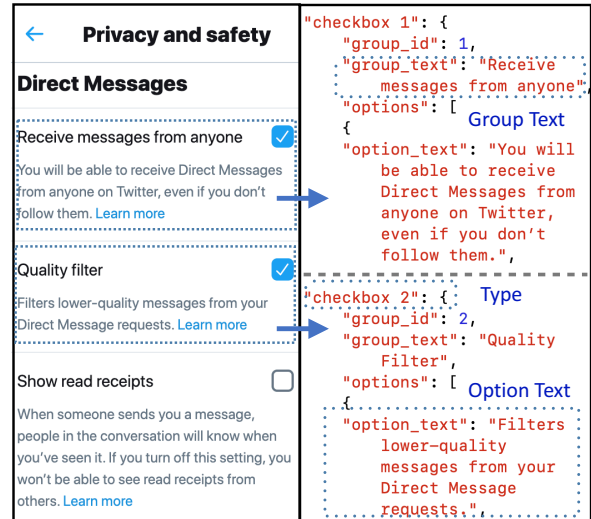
Privacy and safety

Direct Messages

Receive messages from anyone

You will be able to receive Direct Messages from anyone on Twitter, even if you don't follow them. Learn more

Quality filter

Filters lower-quality messages from your Direct Message requests. Learn more

Show read receipts

When someone sends you a message, people in the conversation will know when you've seen it. If you turn off this setting, you won't be able to see read receipts from others. Learn more

"checkbox 1": {
"group_id": 1,
"group_text": "Receive messages from anyone",
"options": [
{
"option_text": "You will be able to receive Direct Messages from anyone on Twitter, even if you don't follow them.",

Group Text

"checkbox 2": {
"group_id": 2,
"group_text": "Quality Filter",
"options": [
{
"option_text": "Filters lower-quality messages from your Direct Message requests.",

Type

Option Text